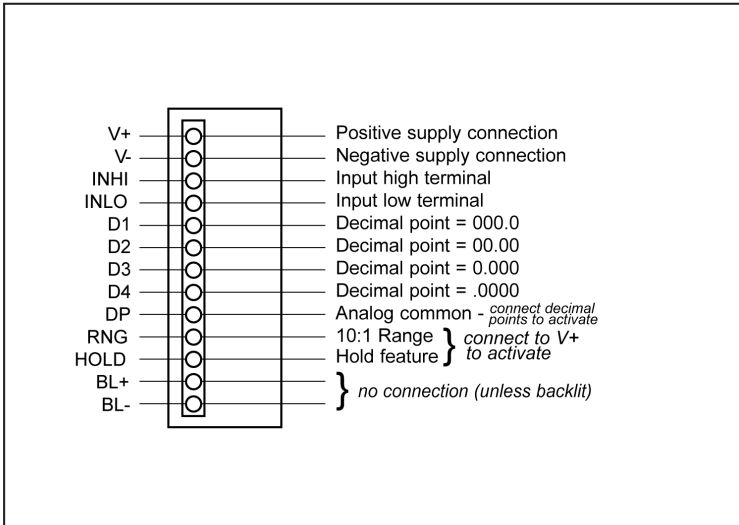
V+ Positive supply connection
V- Negative supply connection
INHI Input high terminal
INLO Input low terminal
D1 Decimal point = 000.0
D2 Decimal point = 00.00
D3 Decimal point = 0.000
D4 Decimal point = .0000
DP Analog common - connect decimal points to activate
RNG 10:1 Range
HOLD Hold feature
connect to V+ to activate
BL+
BL-
no connection (unless backlit)